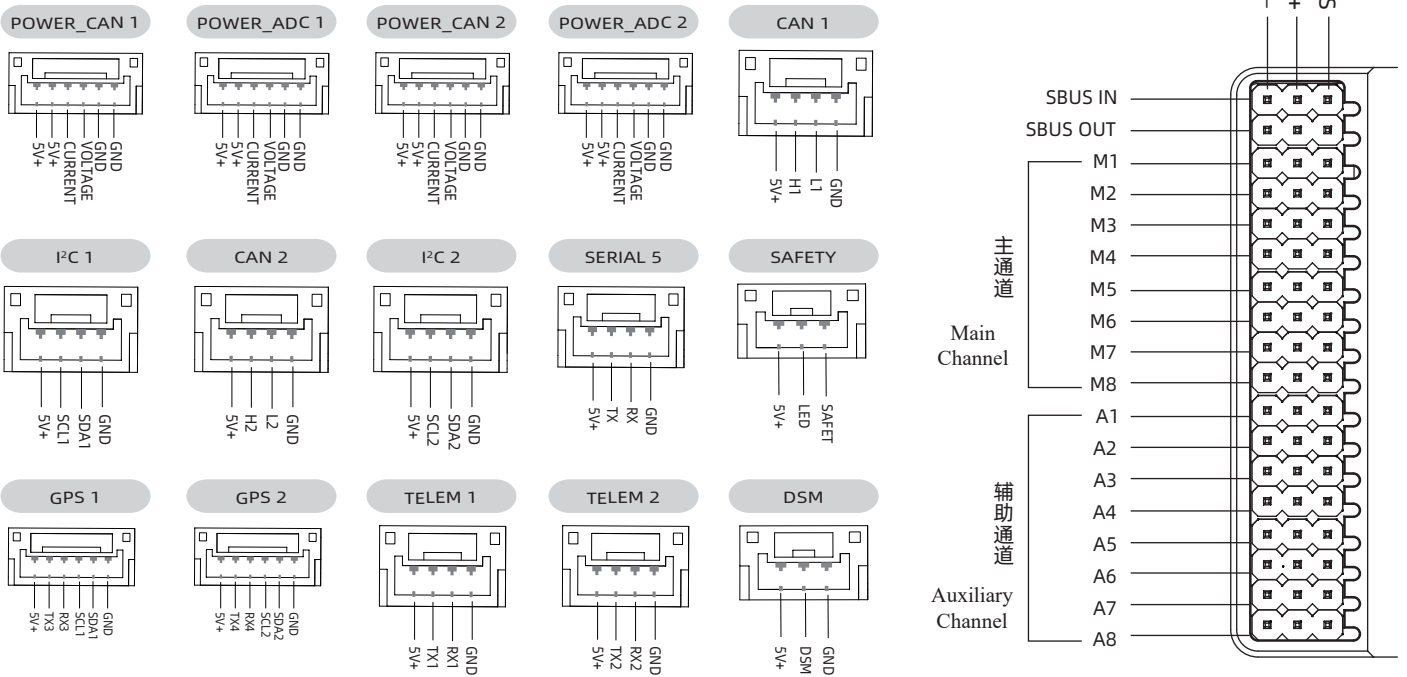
POWER_CAN 1
5V+
5V+
CURRENT
VOLTAGE
GND
GND

POWER_ADC 1
5V+
5V+
CURRENT
VOLTAGE
GND
GND

POWER_CAN 2
5V+
5V+
CURRENT
VOLTAGE
GND
GND

POWER_ADC 2
5V+
5V+
CURRENT
VOLTAGE
GND
GND

CAN 1
5V+
H1
L1
GND

I²C 1
5V+
SCL1
SDA1
GND

CAN 2
5V+
H2
L2
GND

I²C 2
5V+
SCL2
SDA2
GND

SERIAL 5
5V+
TX
RX
GND

SAFETY
5V+
LED
SAFET

GPS 1
5V+
TX3
RX3
SCL1
SDA1
GND

GPS 2
5V+
TX4
RX4
SCL2
SDA2
GND

TELEM 1
5V+
TX1
RX1
GND

TELEM 2
5V+
TX2
RX2
GND

DSM
5V+
DSM
GND

- + S

SBUS IN
SBUS OUT
M1
M2
M3
M4
M5
M6
M7
M8
主通道
Main Channel
A1
A2
A3
A4
A5
A6
A7
A8
辅助通道
Auxiliary Channel